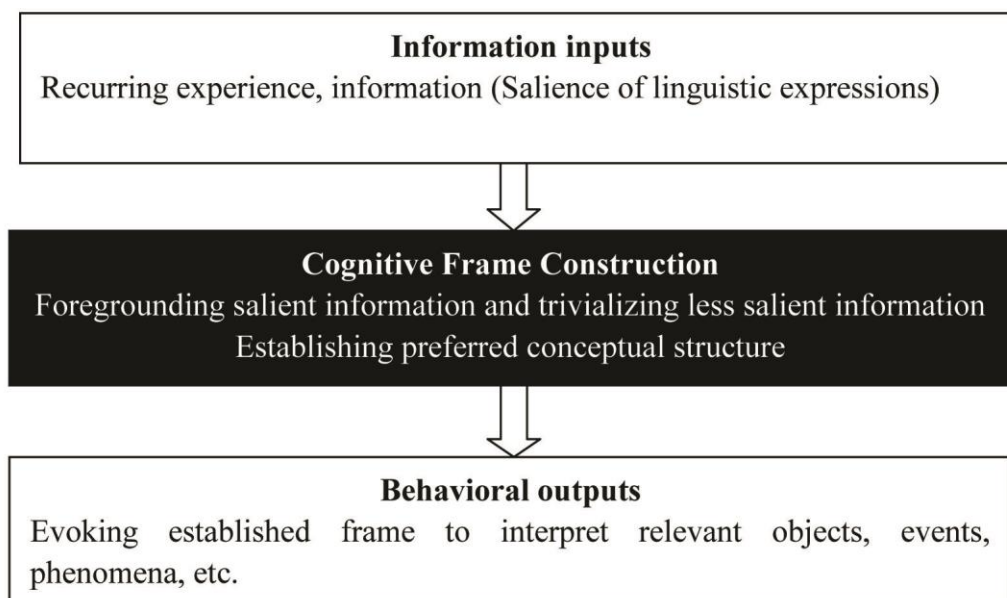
Information inputs
Recurring experience, information (Salience of linguistic expressions)

Cognitive Frame Construction
Foregrounding salient information and trivializing less salient information
Establishing preferred conceptual structure

Behavioral outputs
Evoking established frame to interpret relevant objects, events, phenomena, etc.